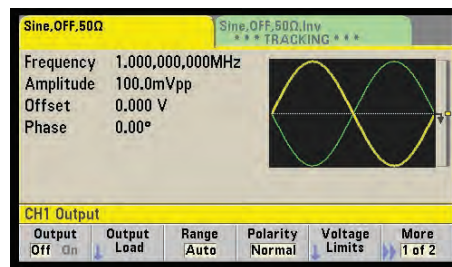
Sine,OFF,50Ω

Sine,OFF,50Ω,Inv
* * * TRACKING * * *

Frequency 1.000,000,000MHz
Amplitude 100.0mVpp
Offset 0.000 V
Phase 0.00°

CH1 Output

| Output | Output Load | Range | Polarity | Voltage Limits | More |
|---|---|---|---|---|---|
| Off On | | Auto | Normal | | 1 of 2 |